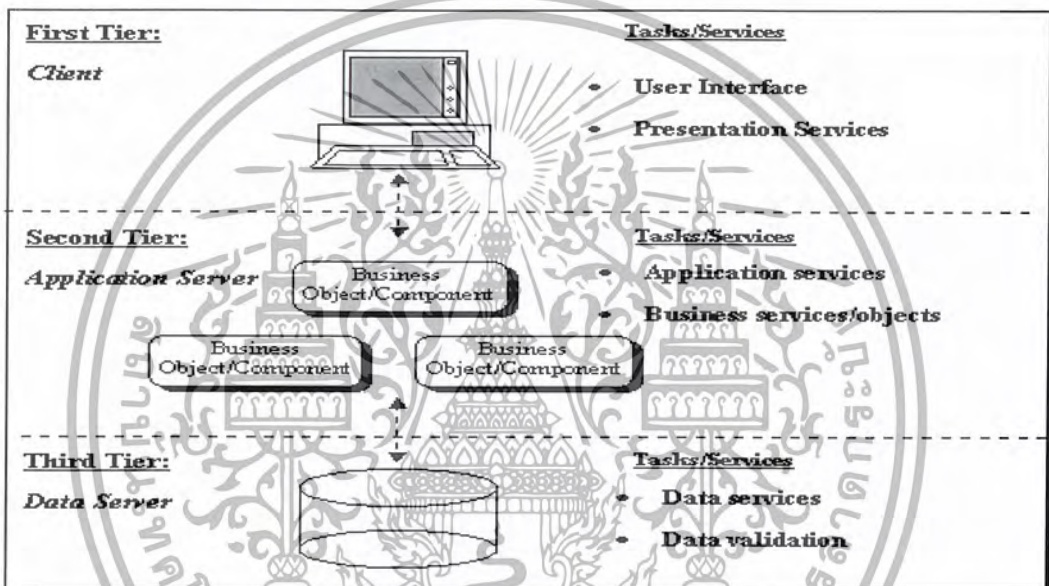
First Tier:

Client

Tasks/Services

User Interface

Presentation Services

Second Tier:

Application Server

Business Object/Component

Business Object/Component

Business Object/Component

Tasks/Services

Application services

Business services/objects

Third Tier:

Data Server

Tasks/Services

Data services

Data validation